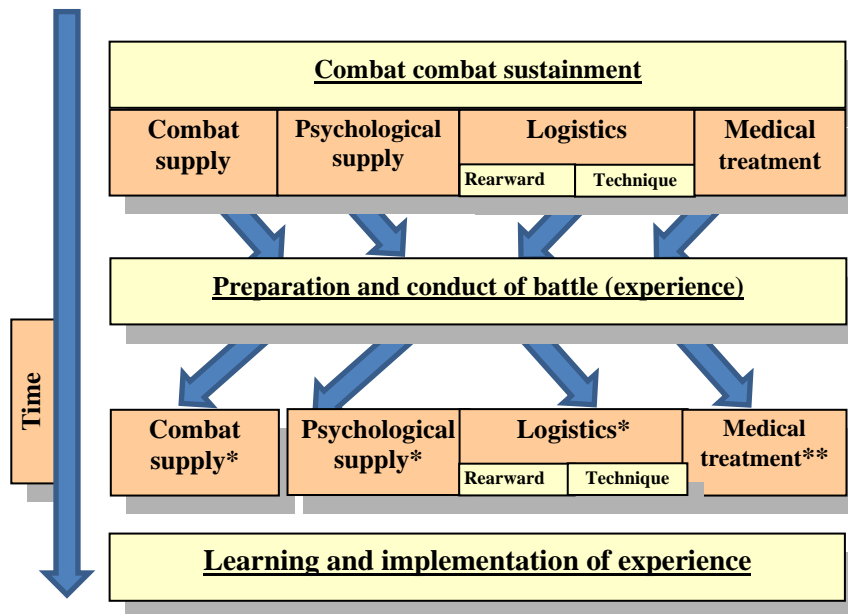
Time

Combat combat sustainment

Combat supply

Psychological supply

Logistics

Rearward

Technique

Medical treatment

Preparation and conduct of battle (experience)

Combat supply*

Psychological supply*

Logistics*

Rearward

Technique

Medical treatment**

Learning and implementation of experience